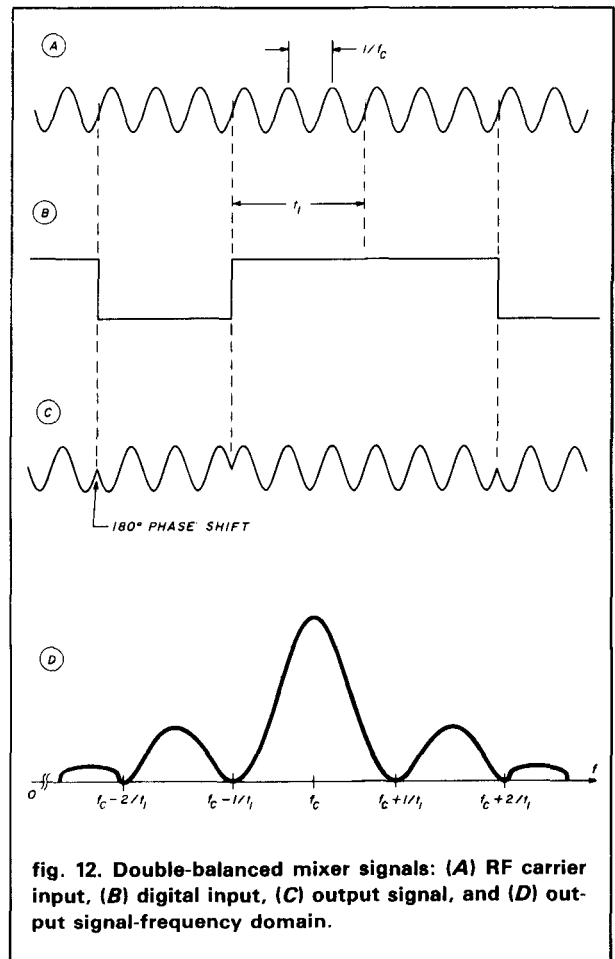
A

$1/f_c$

B

$t_1$

C

180° PHASE SHIFT

D

$f$

0

$f_c - 2/t_1$

$f_c - 1/t_1$

$f_c$

$f_c + 1/t_1$

$f_c + 2/t_1$

fig. 12. Double-balanced mixer signals: (A) RF carrier input, (B) digital input, (C) output signal, and (D) output signal-frequency domain.